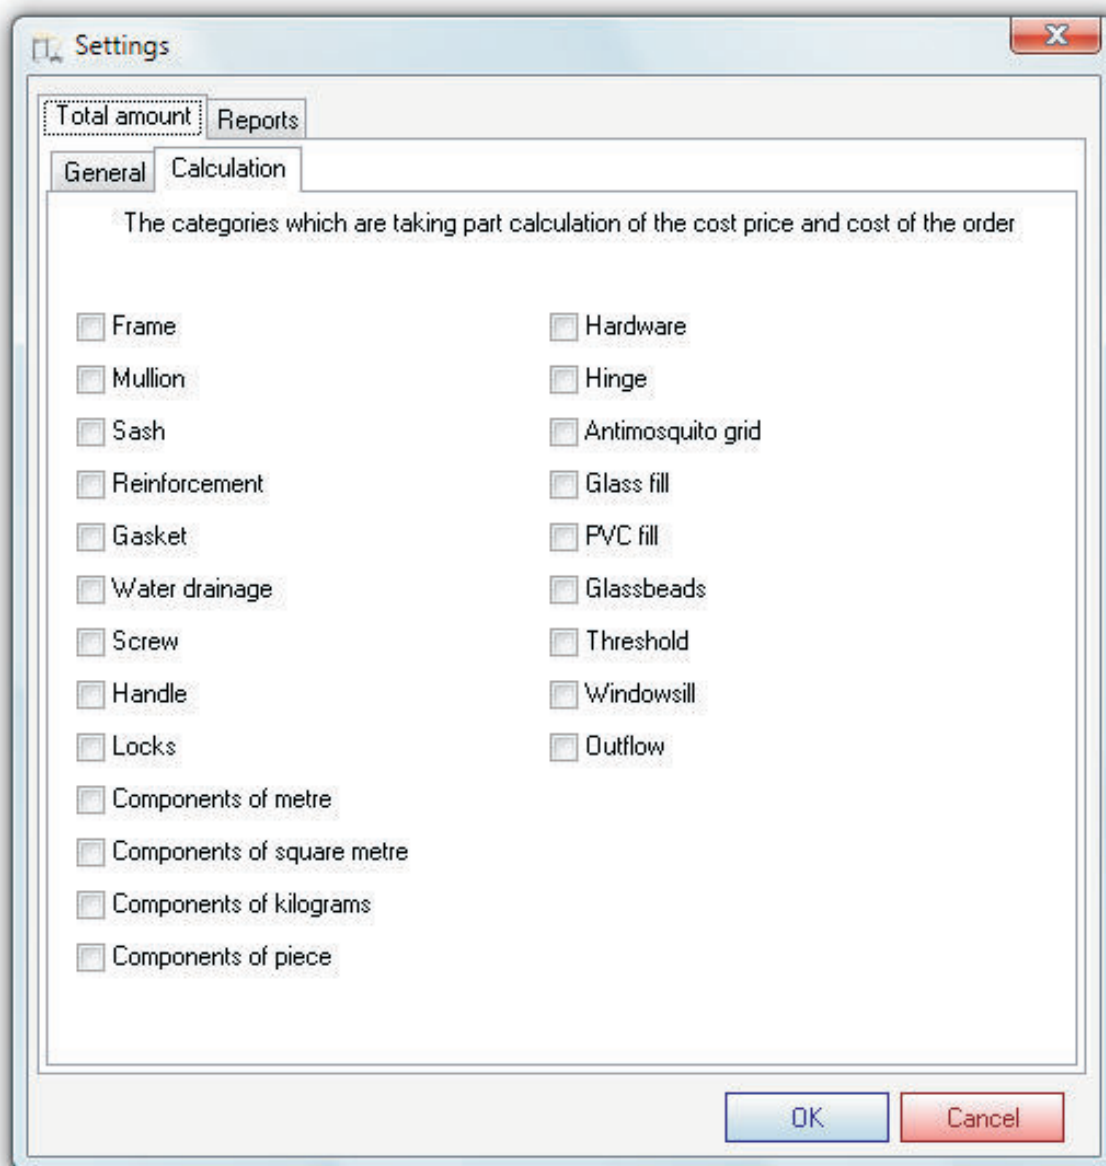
Settings

Total amount Reports

General Calculation

The categories which are taking part calculation of the cost price and cost of the order

Frame
Mullion
Sash
Reinforcement
Gasket
Water drainage
Screw
Handle
Locks
Components of metre
Components of square metre
Components of kilograms
Components of piece

Hardware
Hinge
Antimosquito grid
Glass fill
PVC fill
Glassbeads
Threshold
Windowsill
Outflow

OK Cancel